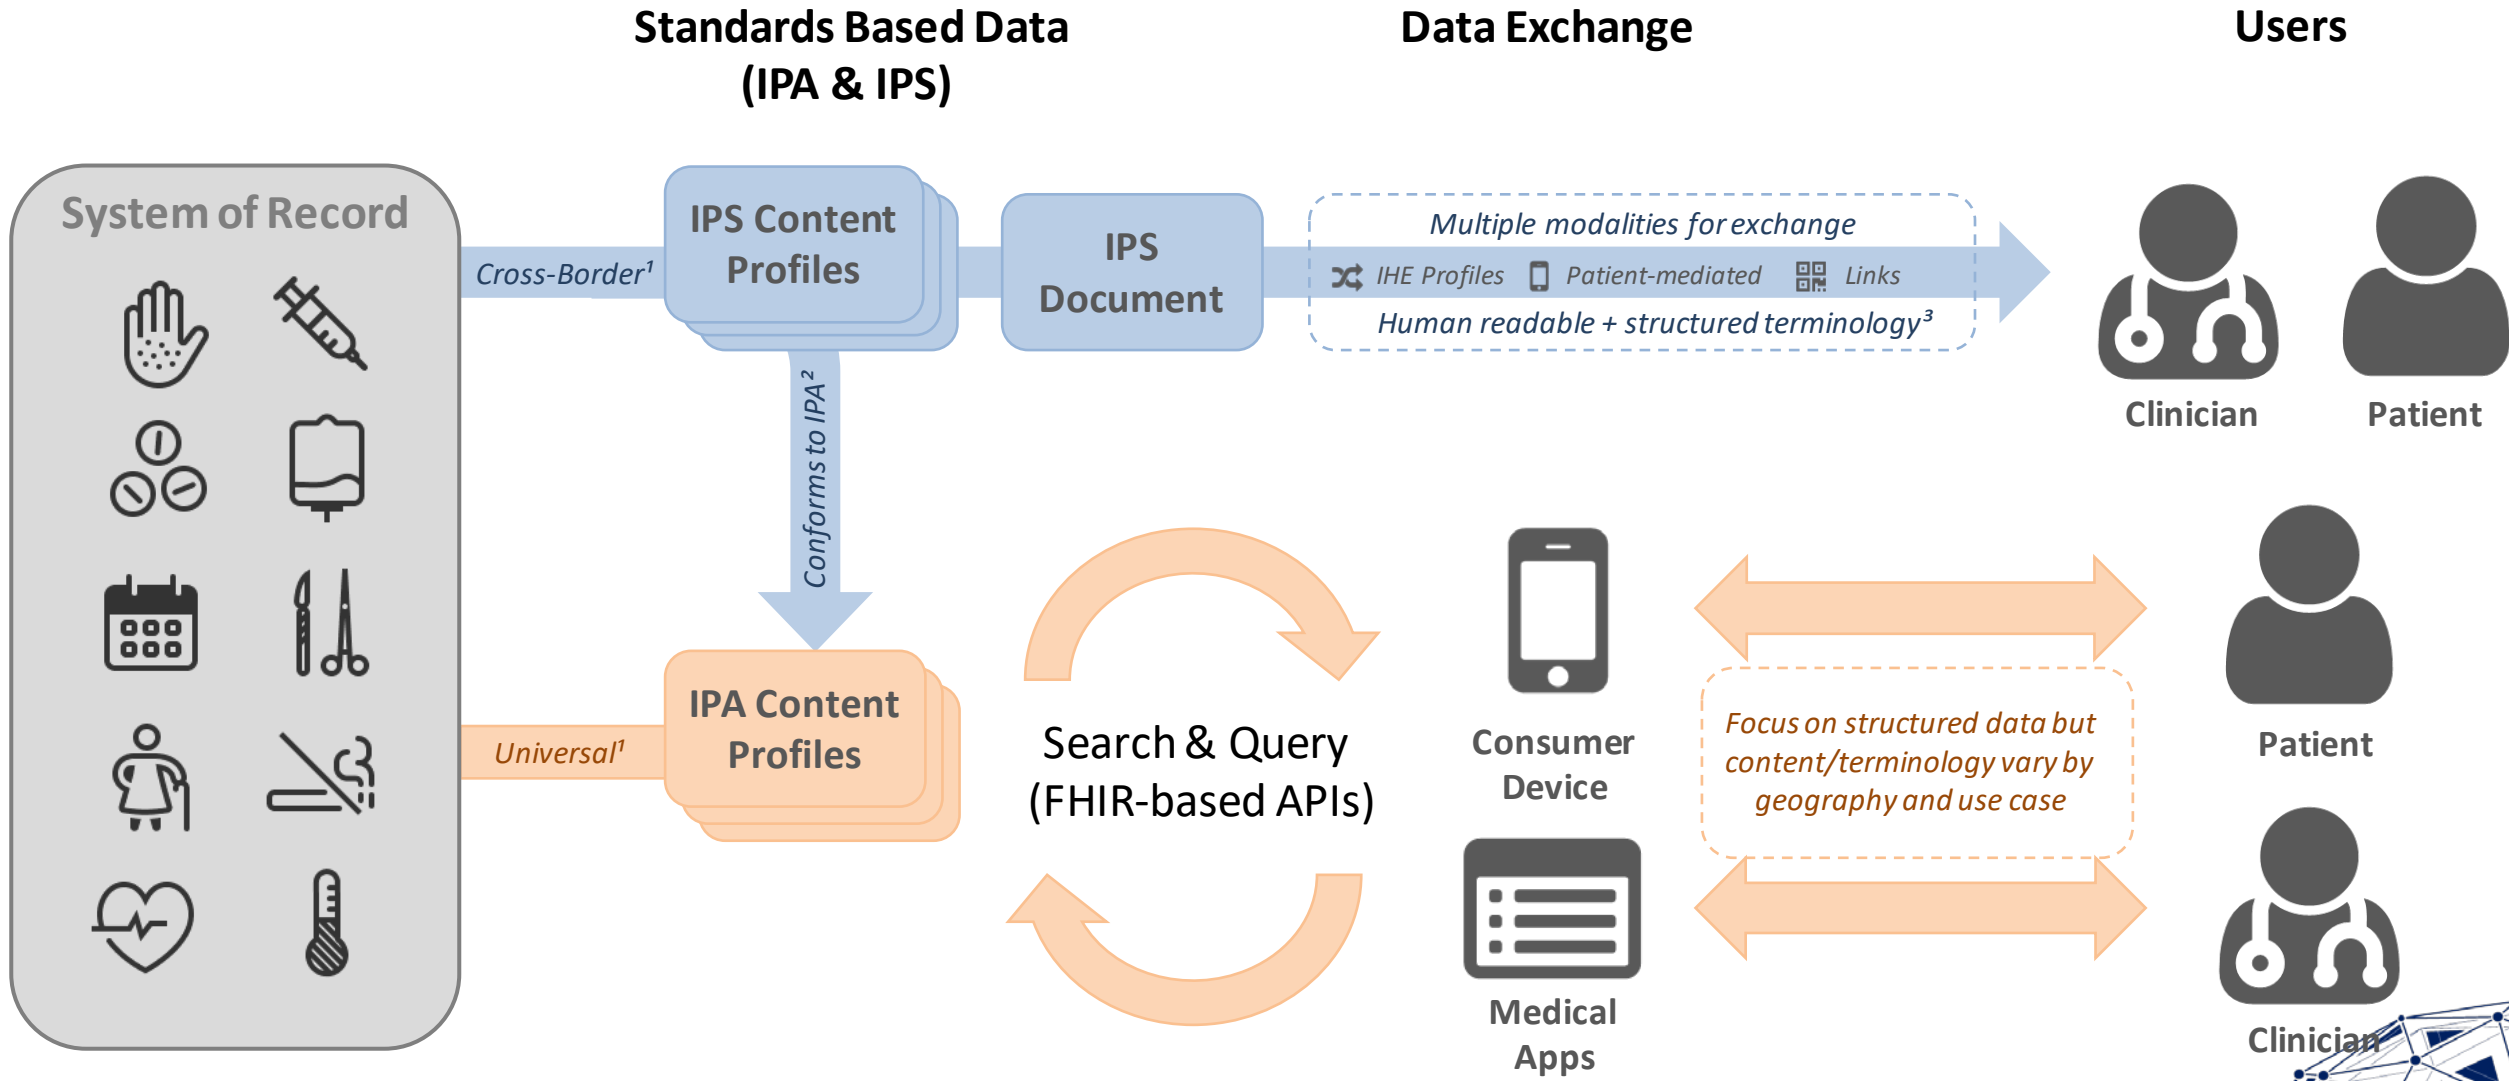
Standards Based Data (IPA & IPS)

Data Exchange

Users

System of Record

Cross-Border$^1$

IPS Content Profiles

IPS Document

Multiple modalities for exchange

IHE Profiles

Patient-mediated

Links

Human readable + structured terminology$^3$

Clinician

Patient

Conforms to IPA$^2$

Universal$^1$

IPA Content Profiles

Search & Query (FHIR-based APIs)

Consumer Device

Medical Apps

Focus on structured data but content/terminology vary by geography and use case

Patient

Clinician